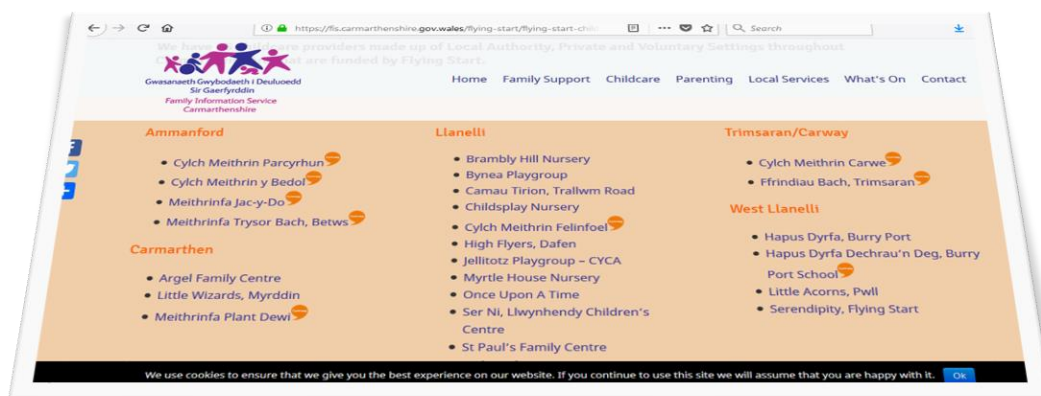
https://fis.carmarthenshire.gov.wales/flying-start/flying-start-chi

Search

We have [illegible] care providers made up of Local Authority, Private and Voluntary Settings throughout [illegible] that are funded by Flying Start.

Gwasanaeth Gwybodaeth i Deuluoedd Sir Gaerfyrddin
Family Information Service Carmarthenshire

Home Family Support Childcare Parenting Local Services What's On Contact

Ammanford

- Cylch Meithrin Parcyrhun
- Cylch Meithrin y Bedol
- Meithrinfa Jac-y-Do
- Meithrinfa Trysor Bach, Betws

Carmarthen

- Argel Family Centre
- Little Wizards, Myrddin
- Meithrinfa Plant Dewi

Llanelli

- Brambly Hill Nursery
- Bynea Playgroup
- Camau Tirion, Trallwm Road
- Childsplay Nursery
- Cylch Meithrin Felinfoel
- High Flyers, Dafen
- Jellitotz Playgroup – CYCA
- Myrtle House Nursery
- Once Upon A Time
- Ser Ni, Llwynhendy Children's Centre
- St Paul's Family Centre

Trimsaran/Carway

- Cylch Meithrin Carwe
- Ffrindiau Bach, Trimsaran

West Llanelli

- Hapus Dyrfa, Burry Port
- Hapus Dyrfa Dechrau'n Deg, Burry Port School
- Little Acorns, Pwll
- Serendipity, Flying Start

We use cookies to ensure that we give you the best experience on our website. If you continue to use this site we will assume that you are happy with it. Ok